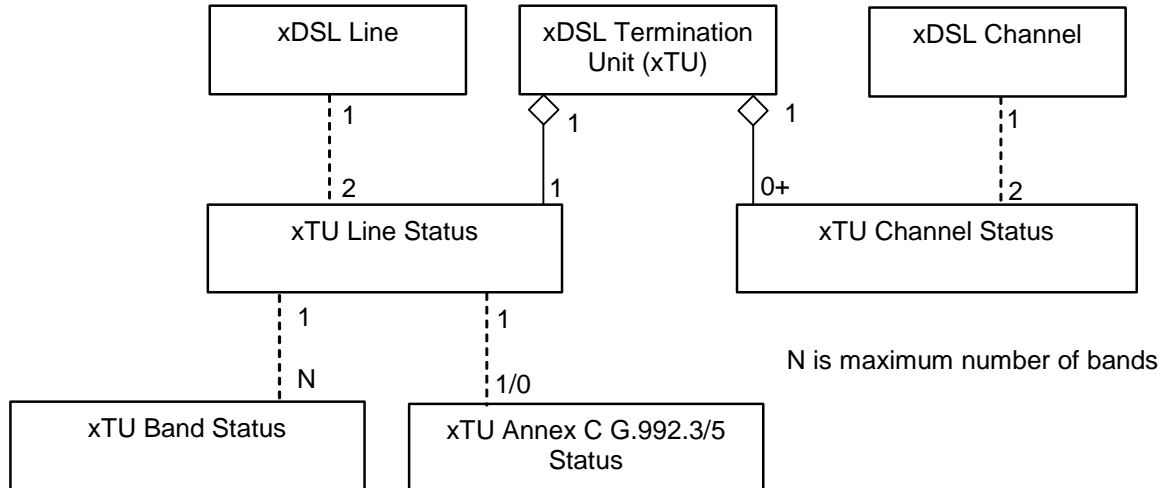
xDSL Line

xDSL Termination Unit (xTU)

xDSL Channel

1

1

1

1

2

1

0+

2

xTU Line Status

xTU Channel Status

1

1

N

1/0

N is maximum number of bands

xTU Band Status

xTU Annex C G.992.3/5 Status